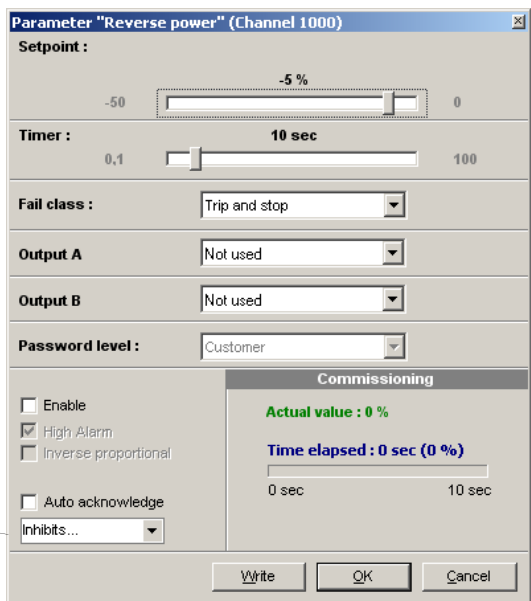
Parameter "Reverse power" (Channel 1000)

Setpoint :

-5 %

-50

0

Timer :

10 sec

0,1

100

Fail class :

Trip and stop

Output A

Not used

Output B

Not used

Password level :

Customer

Enable

High Alarm

Inverse proportional

Auto acknowledge

Inhibits...

Commissioning

Actual value : 0 %

Time elapsed : 0 sec (0 %)

0 sec

10 sec

Write

OK

Cancel